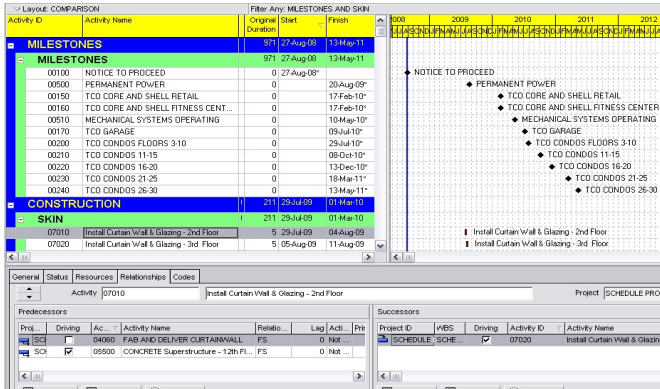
Layout: COMPARISON

Filter Any: MILESTONES AND SKIN

| Activity ID | Activity Name | Original Duration | Start | Finish |
|---|---|---|---|---|
| MILESTONES | | 971 | 27-Aug-08 | 13-May-11 |
| MILESTONES | | 971 | 27-Aug-08 | 13-May-11 |
| 00100 | NOTICE TO PROCEED | 0 | 27-Aug-08* | |
| 00500 | PERMANENT POWER | 0 | | 20-Aug-09* |
| 00150 | TCO CORE AND SHELL RETAIL | 0 | | 17-Feb-10* |
| 00160 | TCO CORE AND SHELL FITNESS CENT... | 0 | | 17-Feb-10* |
| 00510 | MECHANICAL SYSTEMS OPERATING | 0 | | 10-May-10* |
| 00170 | TCO GARAGE | 0 | | 09-Jul-10* |
| 00200 | TCO CONDOS FLOORS 3-10 | 0 | | 29-Jul-10* |
| 00210 | TCO CONDOS 11-15 | 0 | | 08-Oct-10* |
| 00220 | TCO CONDOS 16-20 | 0 | | 13-Dec-10* |
| 00230 | TCO CONDOS 21-25 | 0 | | 18-Mar-11* |
| 00240 | TCO CONDOS 26-30 | 0 | | 13-May-11* |
| CONSTRUCTION | | 211 | 29-Jul-09 | 01-Mar-10 |
| SKIN | | 211 | 29-Jul-09 | 01-Mar-10 |
| 07010 | Install Curtain Wall & Glazing - 2nd Floor | 5 | 29-Jul-09 | 04-Aug-09 |
| 07020 | Install Curtain Wall & Glazing - 3rd Floor | 5 | 05-Aug-09 | 11-Aug-09 |

2008 2009 2010 2011 2012

NOTICE TO PROCEED
PERMANENT POWER
TCO CORE AND SHELL RETAIL
TCO CORE AND SHELL FITNESS CENTER
MECHANICAL SYSTEMS OPERATING
TCO GARAGE
TCO CONDOS FLOORS 3-10
TCO CONDOS 11-15
TCO CONDOS 16-20
TCO CONDOS 21-25
TCO CONDOS 26-30
Install Curtain Wall & Glazing - 2nd Floor
Install Curtain Wall & Glazing - 3rd Floor

General Status Resources Relationships Codes

Activity 07010 Install Curtain Wall & Glazing - 2nd Floor Project SCHEDULE PRO

Predecessors

| Proj... | Driving | Ac... | Activity Name | Relatio... | Lag | Acti... | Pri |
|---|---|---|---|---|---|---|---|
| SC | | 04060 | FAB AND DELIVER CURTAINWALL | FS | 0 | Not ... | |
| SC | ✓ | 05500 | CONCRETE Superstructure - 12th Fl... | FS | 0 | Not ... | |

Successors

| Project ID | WBS | Driving | Activity ID | Activity Name |
|---|---|---|---|---|
| SCHEDULE | SCHE... | ✓ | 07020 | Install Curtain Wall & Glazing - |